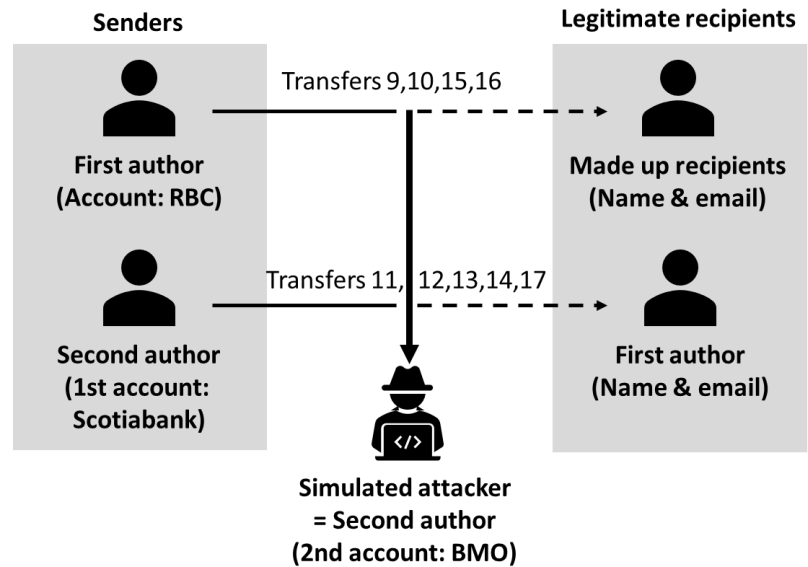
Senders

Legitimate recipients

Transfers 9,10,15,16

First author
(Account: RBC)

Made up recipients
(Name & email)

Transfers 11, 12,13,14,17

Second author
(1st account:
Scotiabank)

First author
(Name & email)

</>

Simulated attacker
= Second author
(2nd account: BMO)